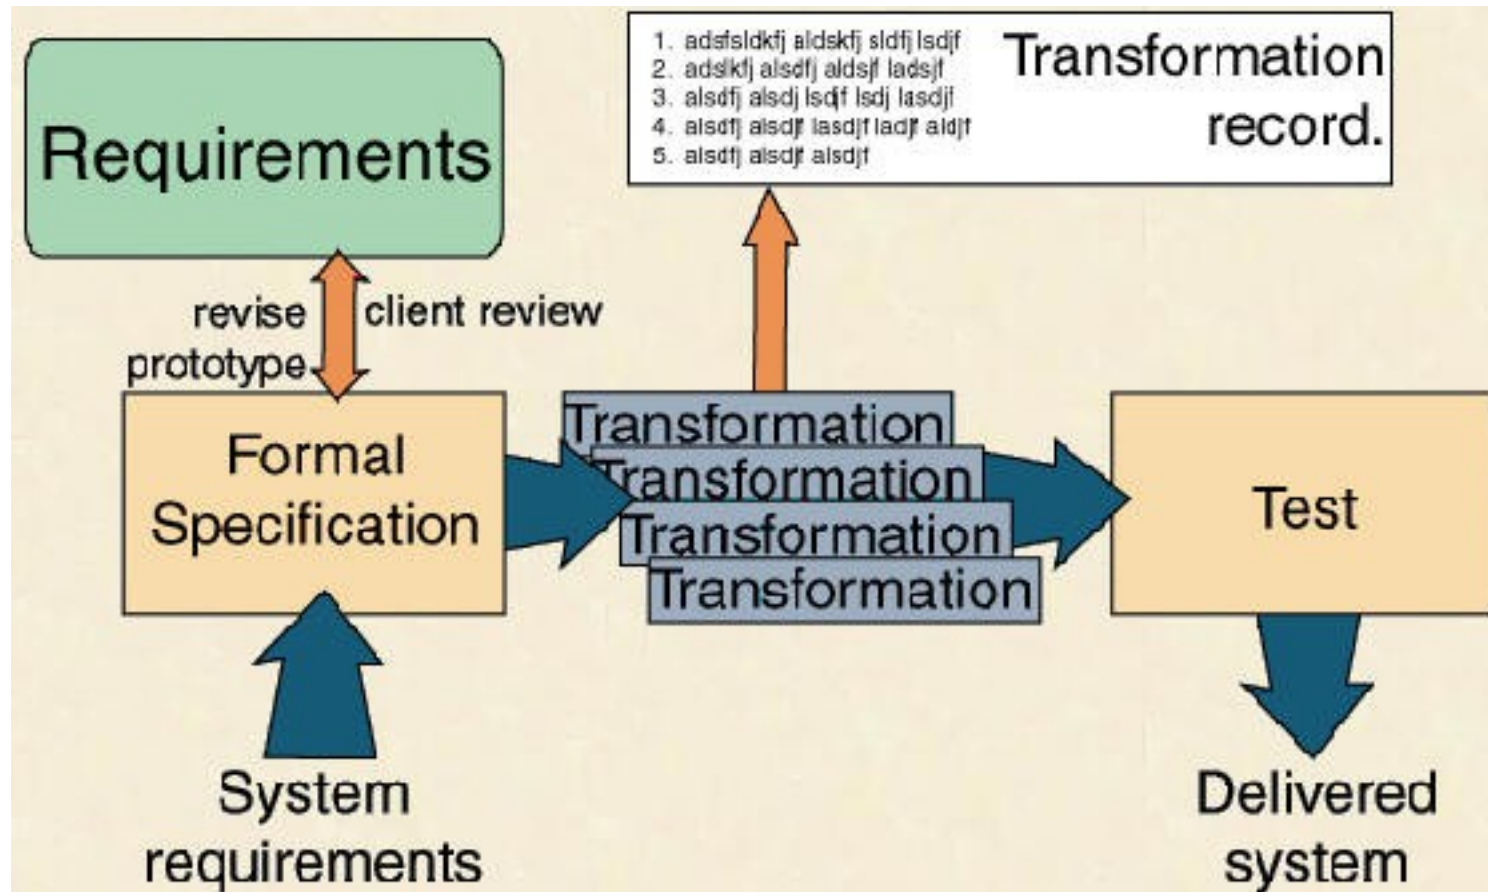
Requirements

1. adsfsldkfj aldskfj sldfj lsdjf
2. adslkfj alsdfj aldsjf ladsjf
3. alsdfj alsdj lsdjf lsdj lasdjf
4. alsdfj alsdjf lasdjf ladjf aldjf
5. alsdfj alsdjf alsdjf

Transformation record.

revise prototype

client review

Formal Specification

Transformation
Transformation
Transformation
Transformation

Test

System requirements

Delivered system